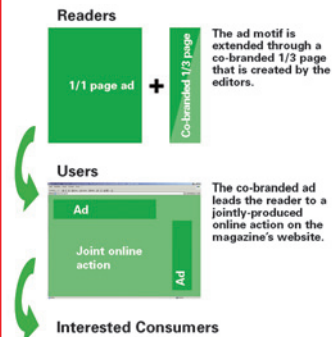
Readers

1/1 page ad

+

Co-branded 1/3 page

The ad motif is extended through a co-branded 1/3 page that is created by the editors.

Users

Ad

Joint online action

Ad

The co-branded ad leads the reader to a jointly-produced online action on the magazine's website.

Interested Consumers